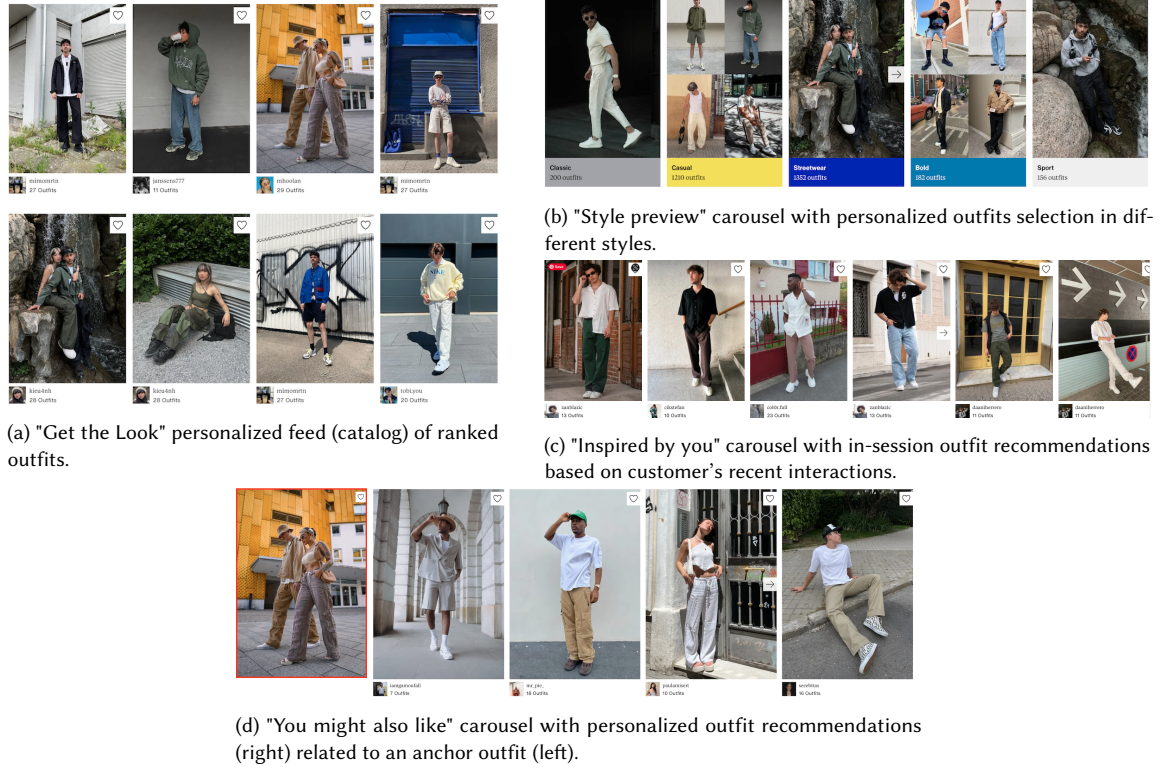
mimomrtn
27 Outfits

janaem777
11 Outfits

mhoolan
29 Outfits

mimomrtn
27 Outfits

kira4nh
28 Outfits

kira4nh
28 Outfits

mimomrtn
27 Outfits

tobi.you
20 Outfits

(a) "Get the Look" personalized feed (catalog) of ranked outfits.

Classic
200 outfits

Casual
1210 outfits

Streetwear
1352 outfits

Bold
182 outfits

Sport
156 outfits

(b) "Style preview" carousel with personalized outfits selection in different styles.

zanbasic
15 Outfits

olinefas
10 Outfits

coltn.full
23 Outfits

zanbasic
15 Outfits

danniherrero
11 Outfits

danniherrero
11 Outfits

(c) "Inspired by you" carousel with in-session outfit recommendations based on customer's recent interactions.

iamgenoudali
7 Outfits

mr_pic_
18 Outfits

paulamisori
10 Outfits

secrfitss
16 Outfits

(d) "You might also like" carousel with personalized outfit recommendations (right) related to an anchor outfit (left).